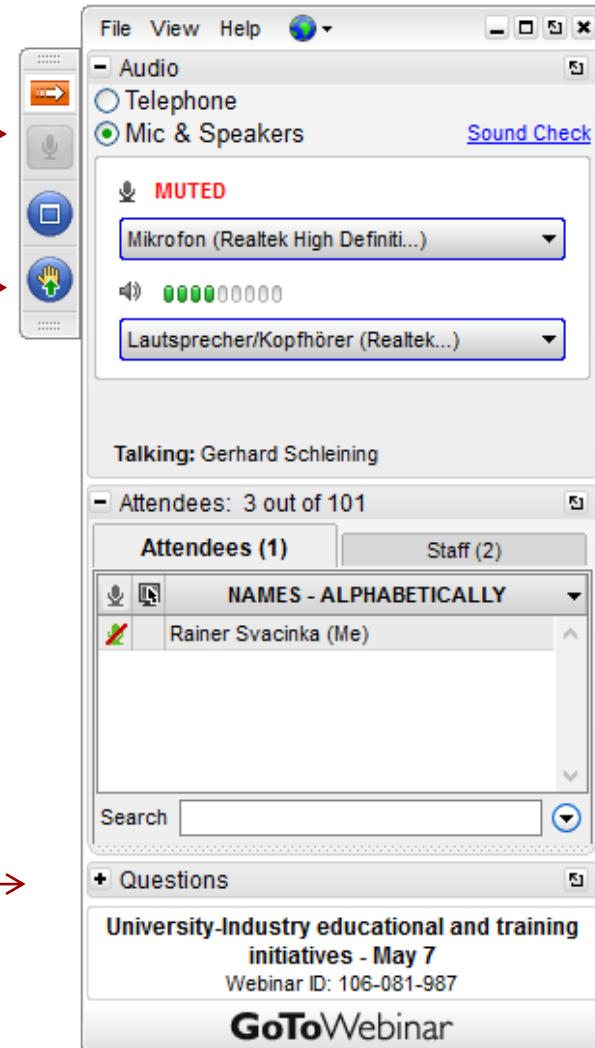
File View Help

Audio

Telephone

Mic & Speakers

Sound Check

MUTED

Mikrofon (Realtek High Definiti...)

Lautsprecher/Kopfhörer (Realtek...)

Talking: Gerhard Schleining

Attendees: 3 out of 101

Attendees (1)

Staff (2)

NAMES - ALPHABETICALLY

Rainer Svacinka (Me)

Search

Questions

University-Industry educational and training initiatives - May 7

Webinar ID: 106-081-987

GoToWebinar